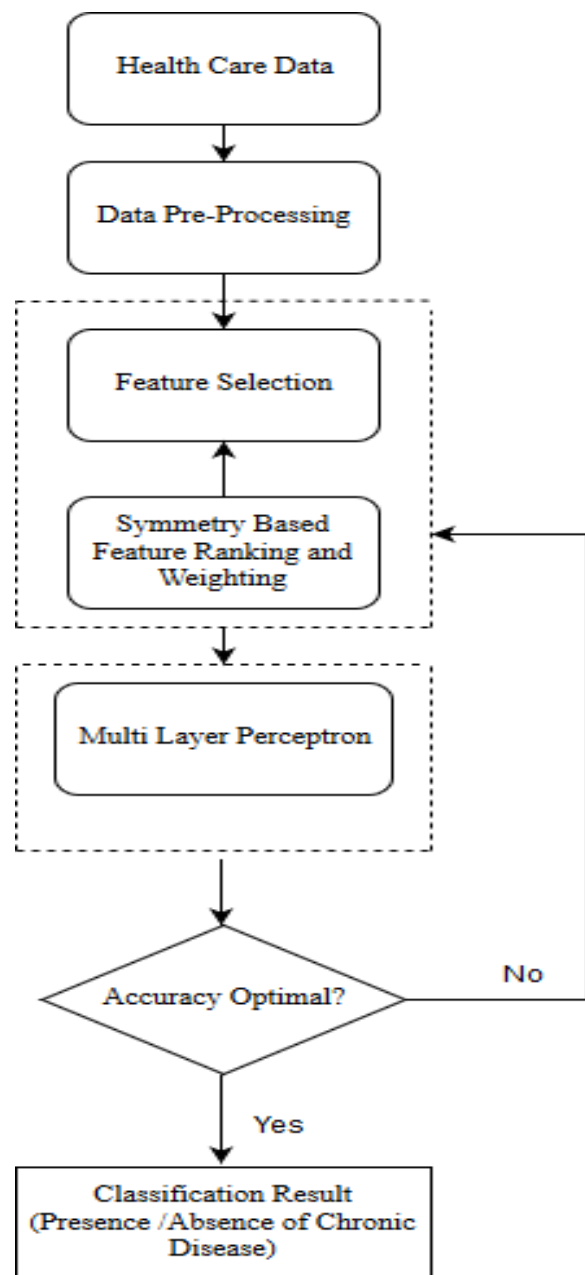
Health Care Data

Data Pre-Processing

Feature Selection

Symmetry Based Feature Ranking and Weighting

Multi Layer Perceptron

Accuracy Optimal?

No

Yes

Classification Result (Presence /Absence of Chronic Disease)